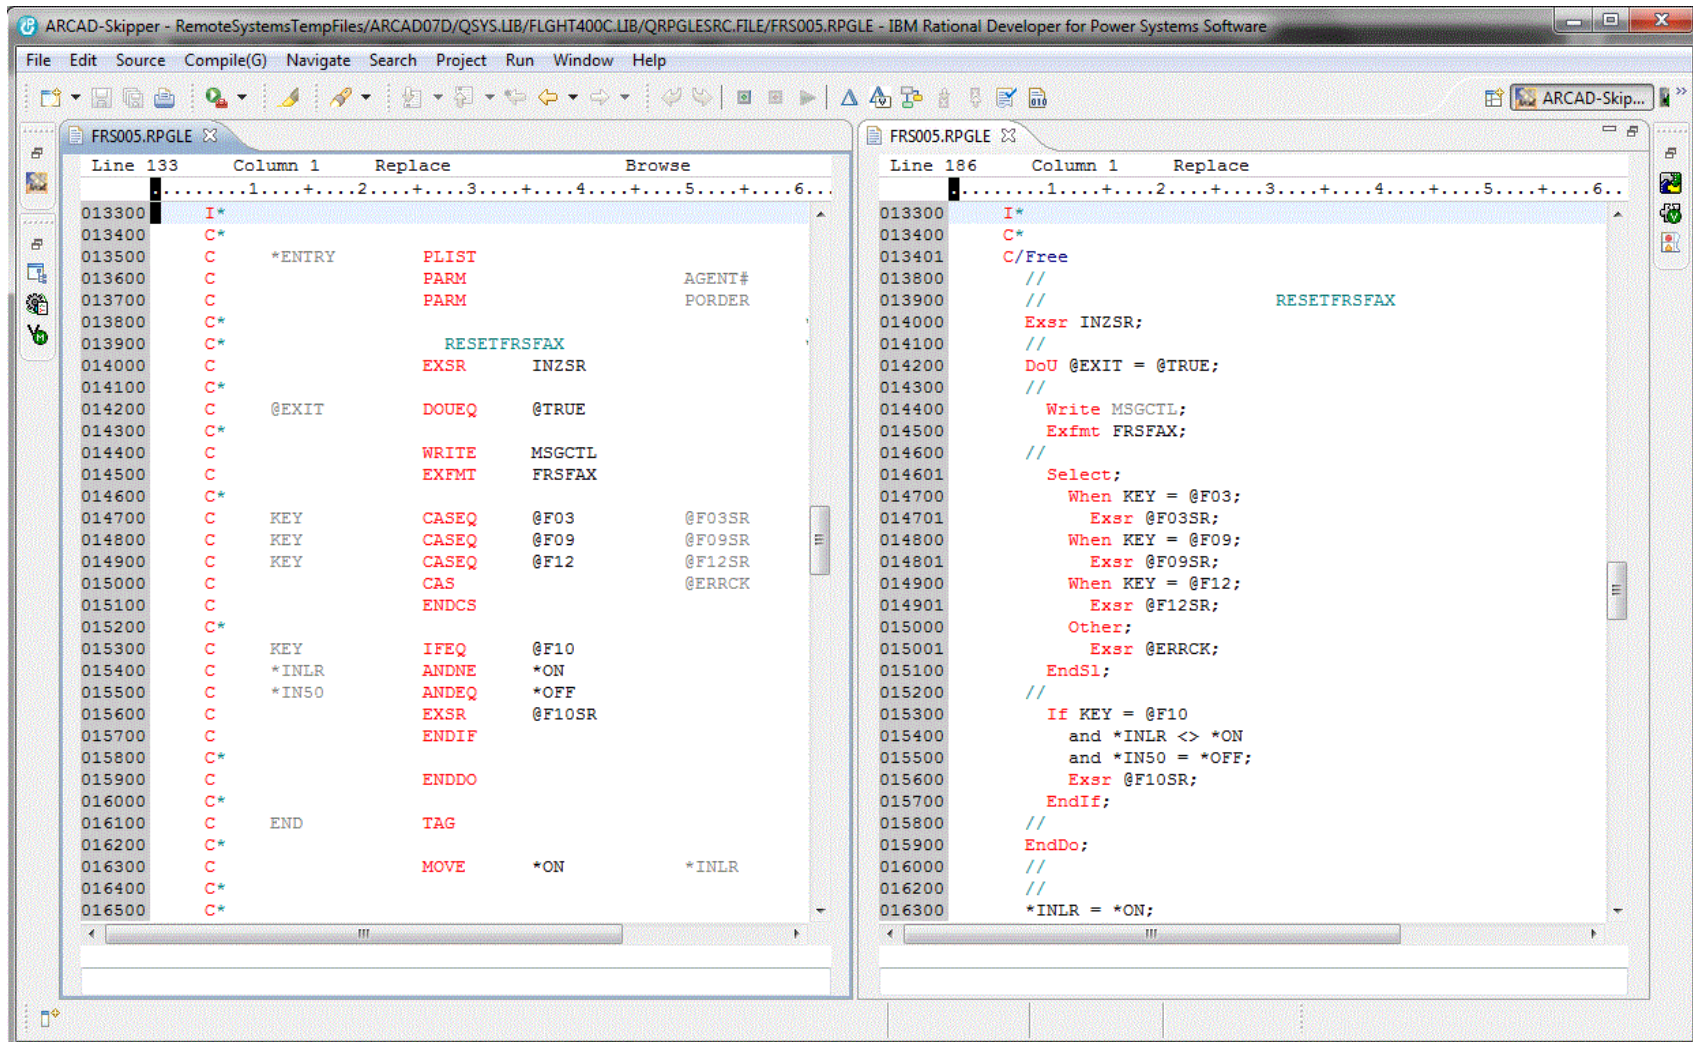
ARCAD-Skipper - RemoteSystemsTempFiles/ARCAD07D/QSYS.LIB/FLGHT400C.LIB/QRPGLESRC.FILE/FRS005.RPGLE - IBM Rational Developer for Power Systems Software

File Edit Source Compile(G) Navigate Search Project Run Window Help

ARCAD-Skip...

FRS005.RPGLE

Line 133 Column 1 Replace Browse
.........1....+....2....+....3....+....4....+....5....+....6...

013300 I*
013400 C*
013500 C *ENTRY PLIST
013600 C PARM AGENT#
013700 C PARM PORDER
013800 C*
013900 C* RESETFRSFAX
014000 C EXSR INZSR
014100 C*
014200 C @EXIT DOUEQ @TRUE
014300 C*
014400 C WRITE MSGCTL
014500 C EXFMT FRSFAX
014600 C*
014700 C KEY CASEQ @F03 @F03SR
014800 C KEY CASEQ @F09 @F09SR
014900 C KEY CASEQ @F12 @F12SR
015000 C CAS @ERRCK
015100 C ENDCS
015200 C*
015300 C KEY IFEQ @F10
015400 C *INLR ANDNE *ON
015500 C *IN50 ANDEQ *OFF
015600 C EXSR @F10SR
015700 C ENDIF
015800 C*
015900 C ENDDO
016000 C*
016100 C END TAG
016200 C*
016300 C MOVE *ON *INLR
016400 C*
016500 C*

FRS005.RPGLE

Line 186 Column 1 Replace
.........1....+....2....+....3....+....4....+....5....+....6...

013300 I*
013400 C*
013401 C/Free
013800 //
013900 // RESETFRSFAX
014000 Exsr INZSR;
014100 //
014200 DoU @EXIT = @TRUE;
014300 //
014400 Write MSGCTL;
014500 Exfmt FRSFAX;
014600 //
014601 Select;
014700 When KEY = @F03;
014701 Exsr @F03SR;
014800 When KEY = @F09;
014801 Exsr @F09SR;
014900 When KEY = @F12;
014901 Exsr @F12SR;
015000 Other;
015001 Exsr @ERRCK;
015100 EndSl;
015200 //
015300 If KEY = @F10
015400 and *INLR <> *ON
015500 and *IN50 = *OFF;
015600 Exsr @F10SR;
015700 EndIf;
015800 //
015900 EndDo;
016000 //
016200 //
016300 *INLR = *ON;